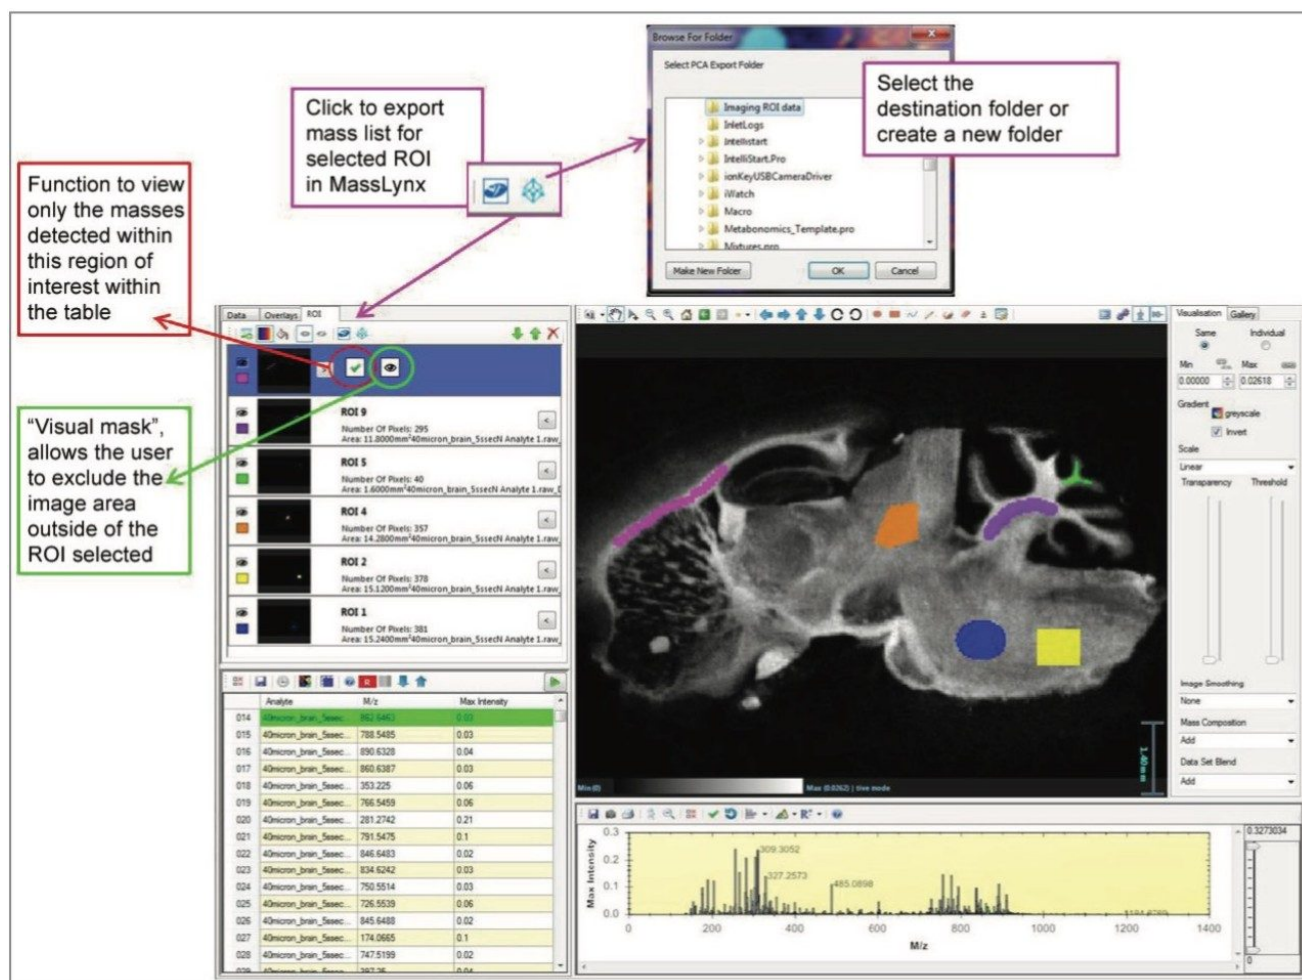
Browse For Folder

Select PCA Export Folder

Imaging ROI data
IntelLogs
Intellistart
IntelliStart.Pro
ionKeyUSBCameraDriver
iWatch
Macro
Metabonomics_Template.pro
Mixtures.pro

Make New Folder
OK
Cancel

Select the destination folder or create a new folder

Click to export mass list for selected ROI in MassLynx

Function to view only the masses detected within this region of interest within the table

"Visual mask", allows the user to exclude the image area outside of the ROI selected

Data
Overlays
ROI

ROI 9
Number Of Pixels: 295
Area: 11.8000mm²40micron_brain_SssecN Analyte 1.raw

ROI 5
Number Of Pixels: 40
Area: 1.6000mm²40micron_brain_SssecN Analyte 1.raw

ROI 4
Number Of Pixels: 357
Area: 14.2800mm²40micron_brain_SssecN Analyte 1.raw

ROI 2
Number Of Pixels: 378
Area: 15.1200mm²40micron_brain_SssecN Analyte 1.raw

ROI 1
Number Of Pixels: 381
Area: 15.2400mm²40micron_brain_SssecN Analyte 1.raw

| | Analyte | M/z | Max Intensity |
|---|---|---|---|
| 014 | 40micron_brain_Sssec | 862.6461 | 0.03 |
| 015 | 40micron_brain_Sssec... | 788.5485 | 0.03 |
| 016 | 40micron_brain_Sssec... | 890.6328 | 0.04 |
| 017 | 40micron_brain_Sssec... | 860.6387 | 0.03 |
| 018 | 40micron_brain_Sssec... | 353.225 | 0.06 |
| 019 | 40micron_brain_Sssec... | 766.5459 | 0.06 |
| 020 | 40micron_brain_Sssec... | 281.2742 | 0.21 |
| 021 | 40micron_brain_Sssec... | 791.5475 | 0.1 |
| 022 | 40micron_brain_Sssec... | 846.6483 | 0.02 |
| 023 | 40micron_brain_Sssec... | 834.6242 | 0.03 |
| 024 | 40micron_brain_Sssec... | 750.5514 | 0.03 |
| 025 | 40micron_brain_Sssec... | 726.5539 | 0.06 |
| 026 | 40micron_brain_Sssec... | 845.6488 | 0.02 |
| 027 | 40micron_brain_Sssec... | 174.0665 | 0.1 |
| 028 | 40micron_brain_Sssec... | 747.5199 | 0.02 |

Min (0)
Max (0.0262) | live mode
1.40 mm

Visualisation
Gallery
Same
Individual
Min
Max
0.00000
0.02618
Gradient
greyscale
Invert
Scale
Linear
Transparency
Threshold
Image Smoothing
None
Mass Composition
Add
Data Set Blend
Add

Max Intensity
0.3
0.2
0.1
0.0
309.3052
327.2573
485.0898
0
200
400
600
800
1000
1200
1400
M/z
0.3273034
0